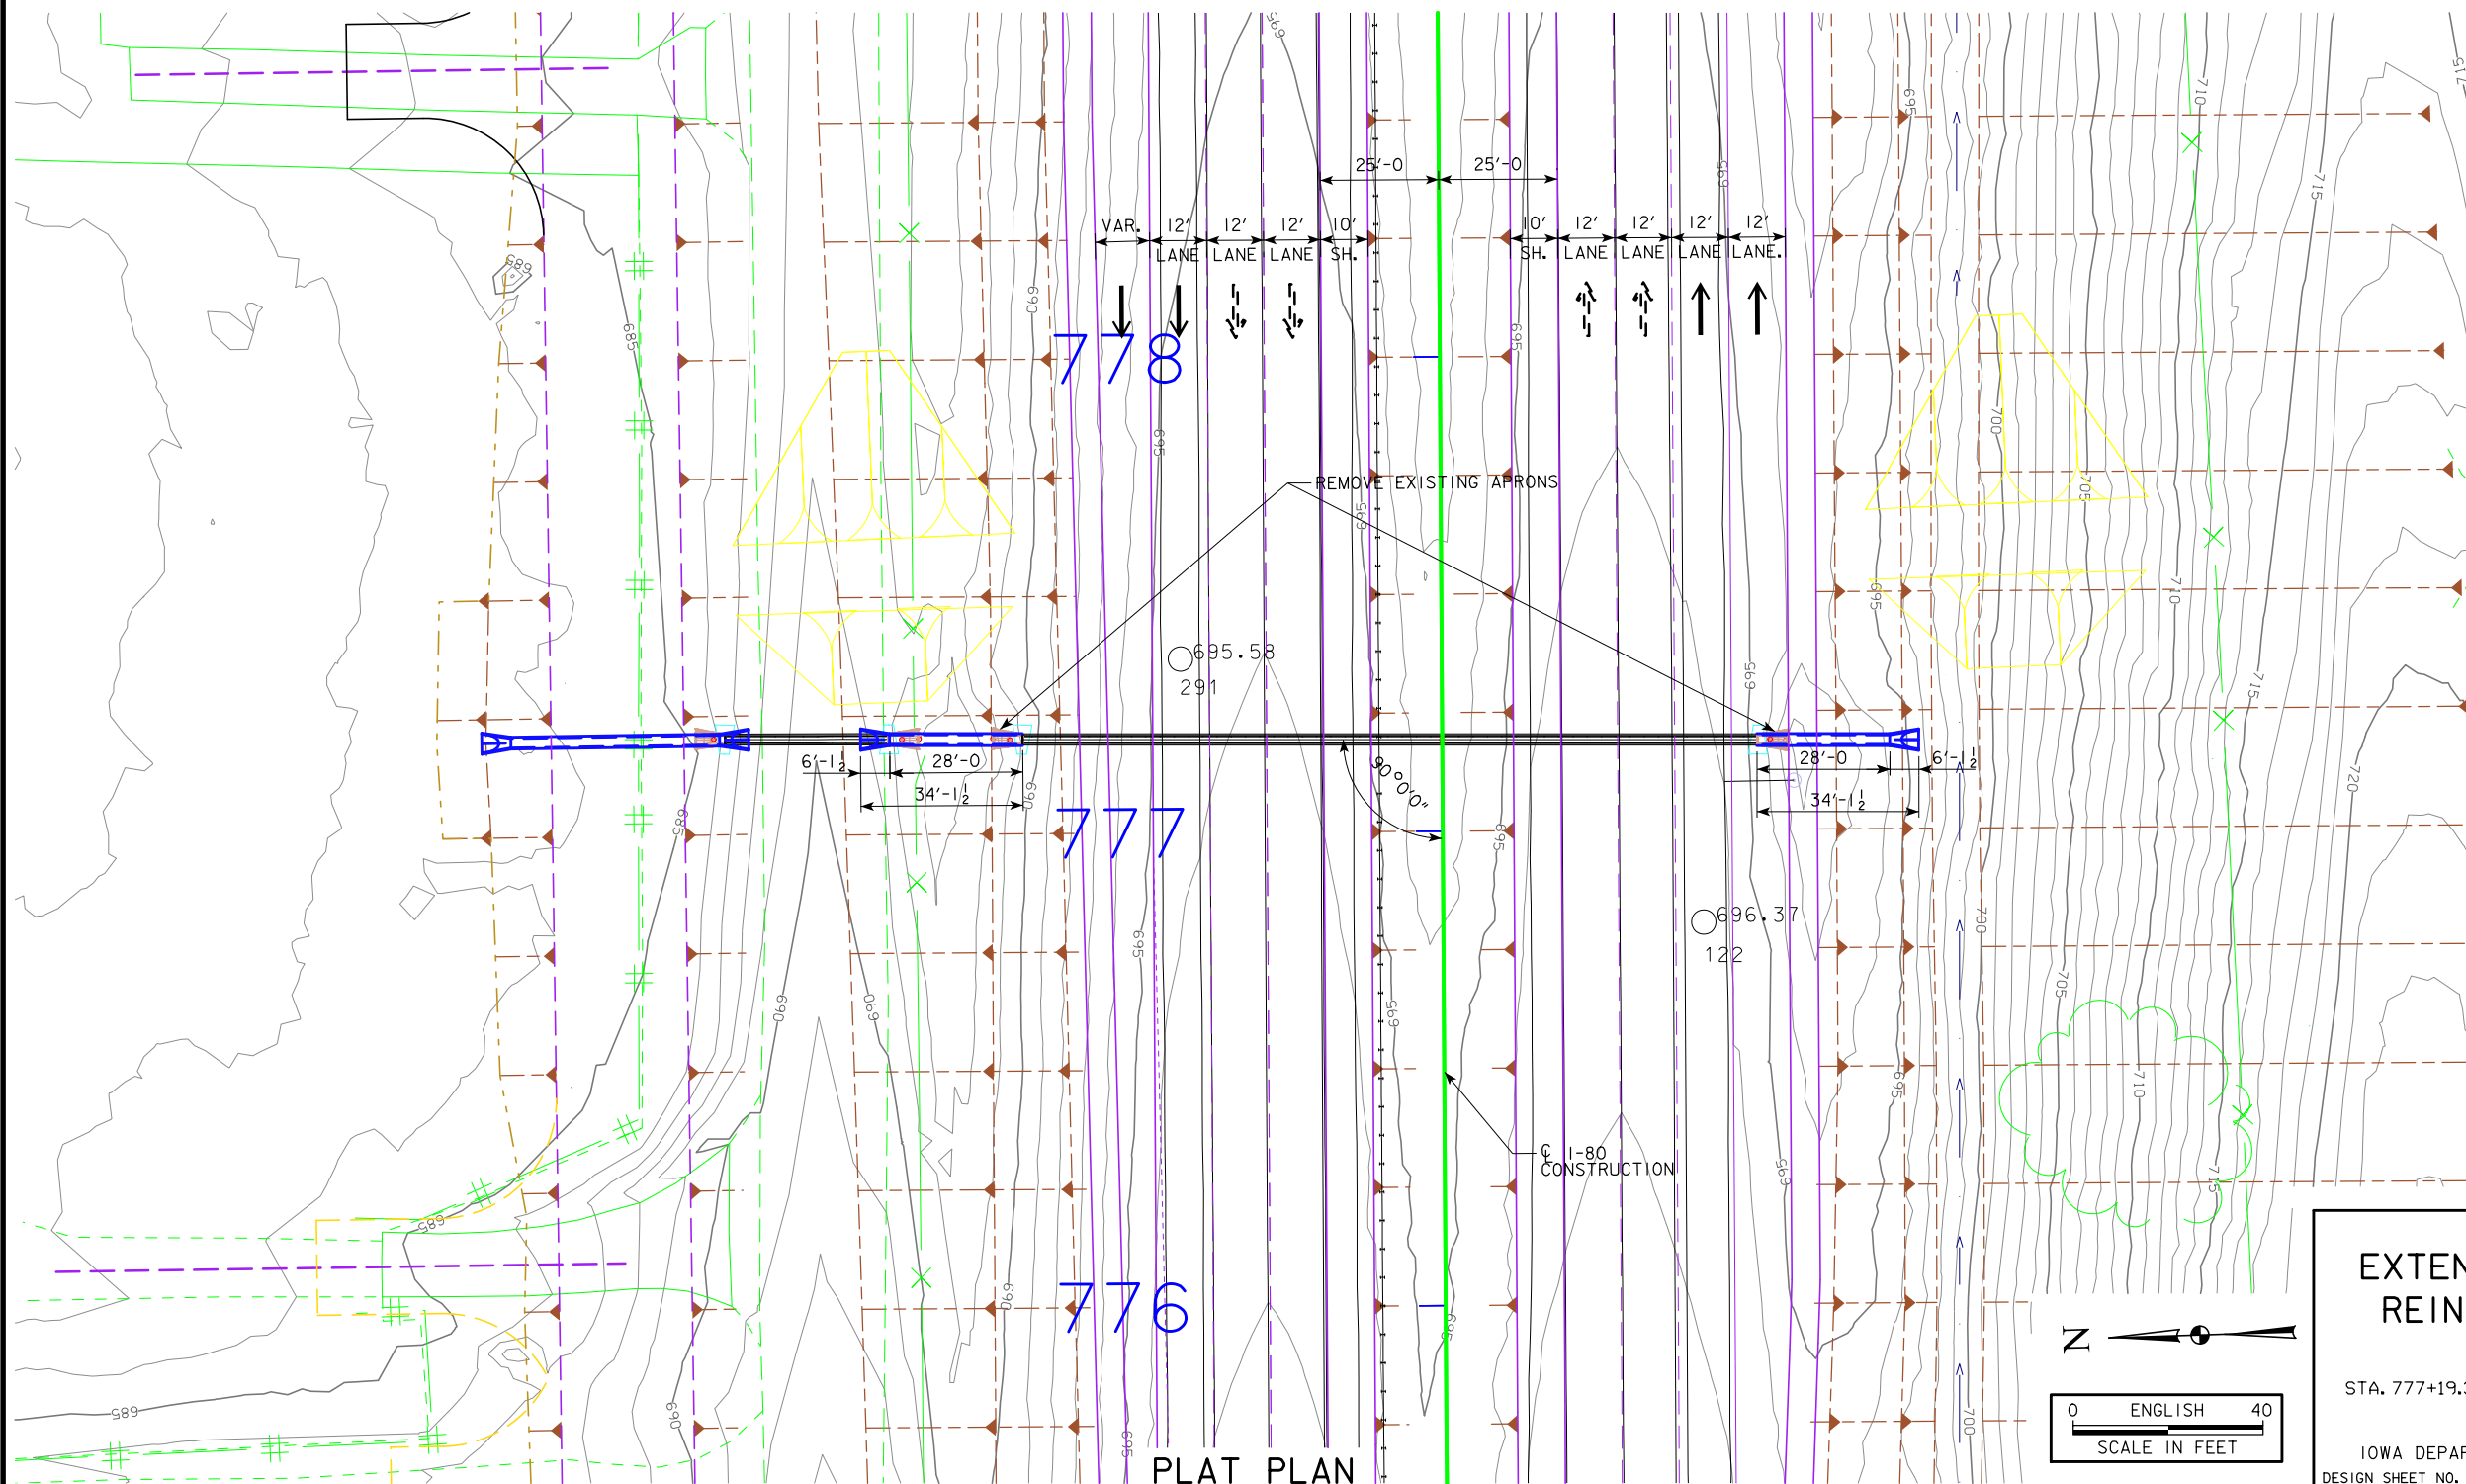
25'-0 25'-0

VAR. 12' LANE 12' LANE 12' LANE 10' SH.

10' SH. 12' LANE 12' LANE 12' LANE 12' LANE.

778

REMOVE EXISTING APRONS

695.58
291

6'-1½ 28'-0 34'-1½

90°0'0"

28'-0 6'-1½ 34'-1½

777

696.37
122

℄ I-80 CONSTRUCTION

776

PLAT PLAN

690 695 685 700 705 710 715 720

N

0 ENGLISH 40
SCALE IN FEET

EXTEN
REIN

STA. 777+19.

IOWA DEPAR
DESIGN SHEET NO.